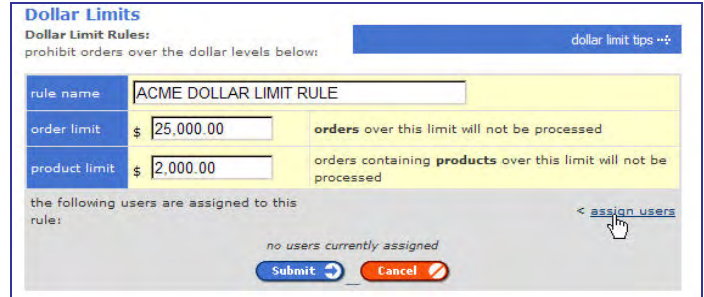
Dollar Limits

Dollar Limit Rules:
prohibit orders over the dollar levels below:

dollar limit tips

| rule name | ACME DOLLAR LIMIT RULE | |
|---|---|---|
| order limit | \$ 25,000.00 | orders over this limit will not be processed |
| product limit | \$ 2,000.00 | orders containing products over this limit will not be processed |

the following users are assigned to this rule:

< assign users

no users currently assigned

Submit

Cancel